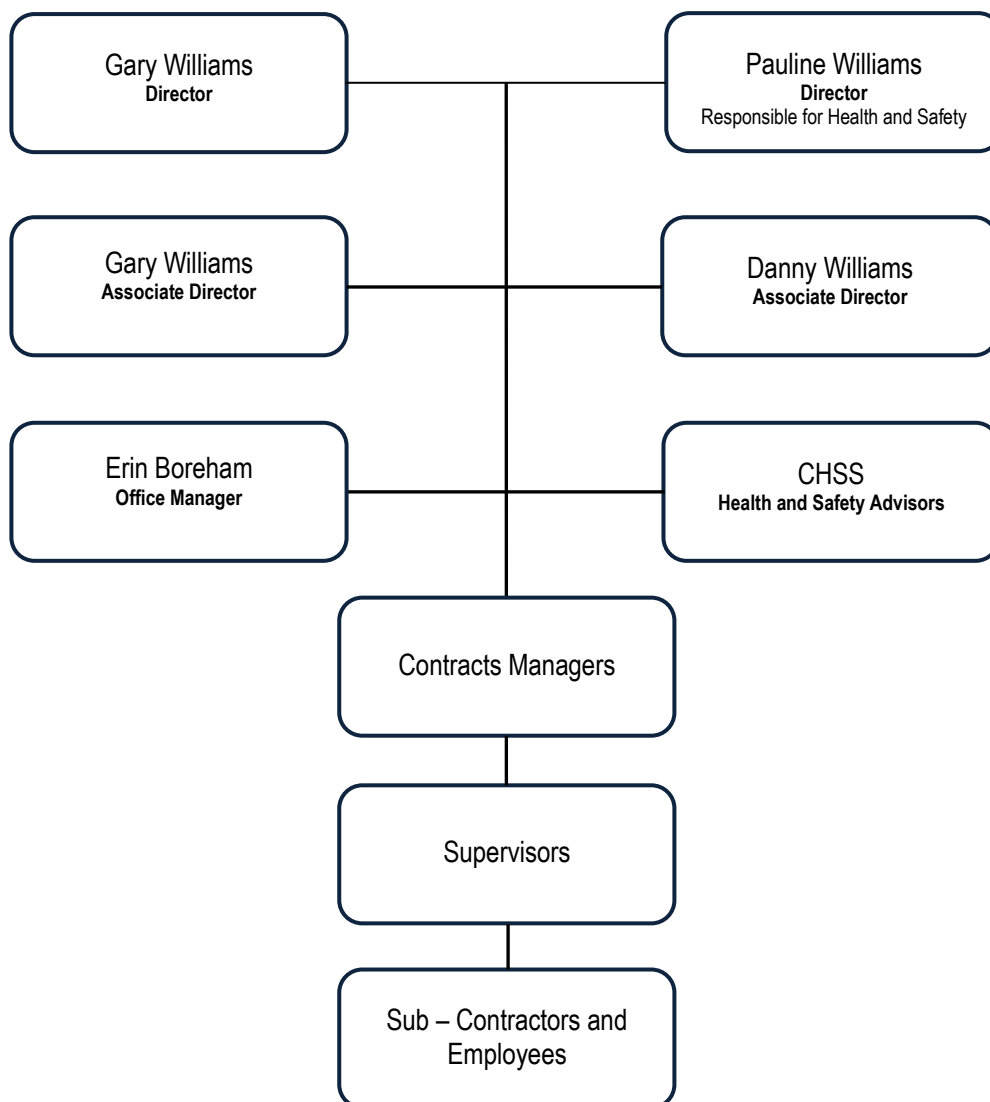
Gary Williams
**Director**

Pauline Williams
**Director**
Responsible for Health and Safety

Gary Williams
**Associate Director**

Danny Williams
**Associate Director**

Erin Boreham
**Office Manager**

CHSS
**Health and Safety Advisors**

Contracts Managers

Supervisors

Sub – Contractors and Employees